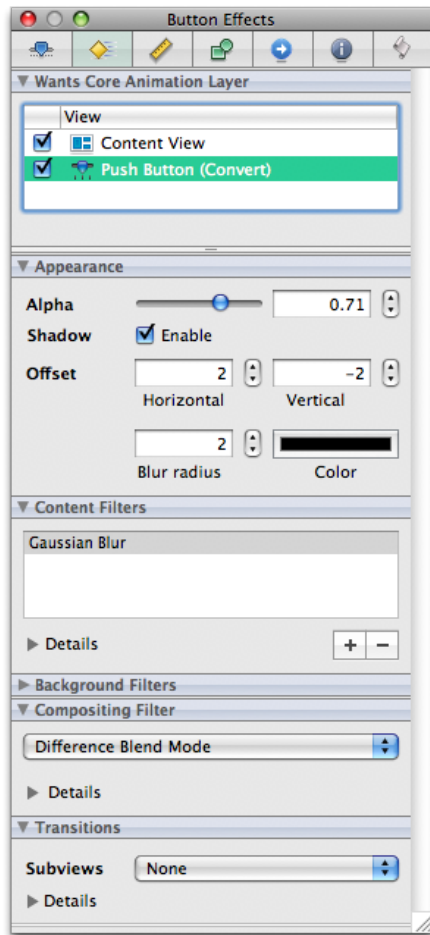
Button Effects

Wants Core Animation Layer

View
Content View
Push Button (Convert)

Appearance

Alpha 0.71
Shadow Enable
Offset 2 −2
Horizontal Vertical
2
Blur radius Color

Content Filters

Gaussian Blur

Details + −

Background Filters

Compositing Filter

Difference Blend Mode

Details

Transitions

Subviews None

Details